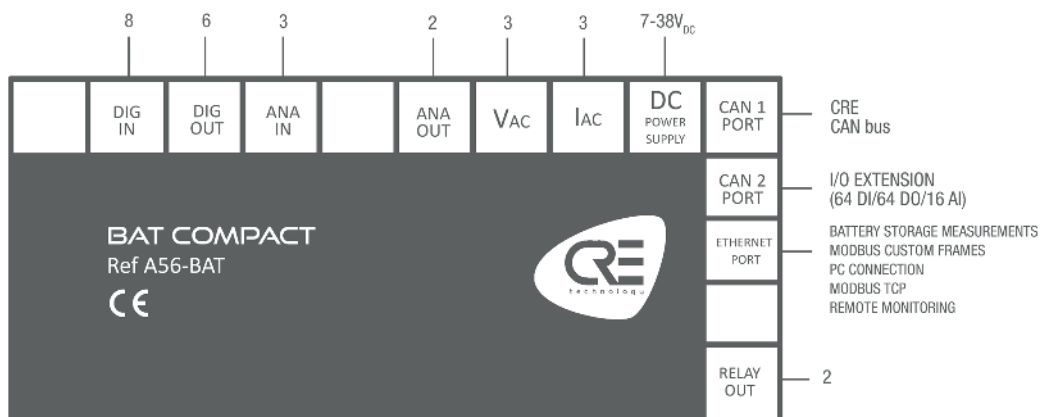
8 6 3 2 3 3 $7\text{-}38V_{DC}$

DIG IN

DIG OUT

ANA IN

ANA OUT

$V_{AC}$

$I_{AC}$

DC POWER SUPPLY

CAN 1 PORT

CRE CAN bus

CAN 2 PORT

I/O EXTENSION (64 DI/64 DO/16 AI)

ETHERNET PORT

BATTERY STORAGE MEASUREMENTS
MODBUS CUSTOM FRAMES
PC CONNECTION
MODBUS TCP
REMOTE MONITORING

RELAY OUT

2

BAT COMPACT
Ref A56-BAT
CE

CRE
technology